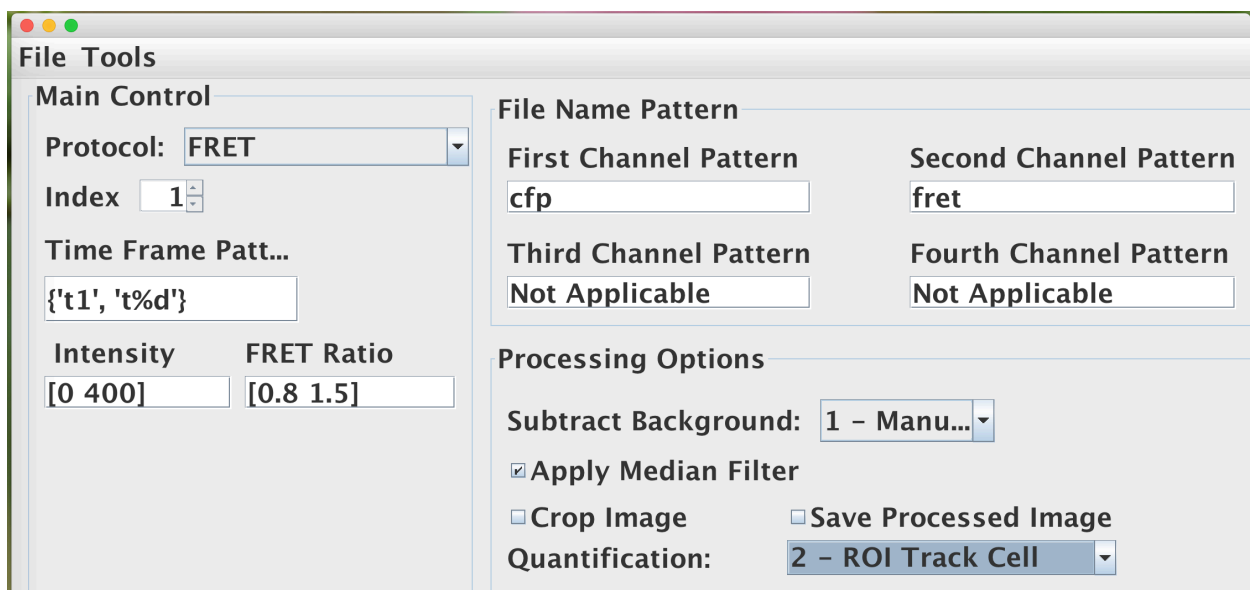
File Tools

Main Control

Protocol: FRET

Index 1

Time Frame Patt...

{'t1', 't%d'}

Intensity

[0 400]

FRET Ratio

[0.8 1.5]

File Name Pattern

First Channel Pattern

cfp

Second Channel Pattern

fret

Third Channel Pattern

Not Applicable

Fourth Channel Pattern

Not Applicable

Processing Options

Subtract Background: 1 - Manu...

Apply Median Filter

Crop Image

Save Processed Image

Quantification: 2 - ROI Track Cell